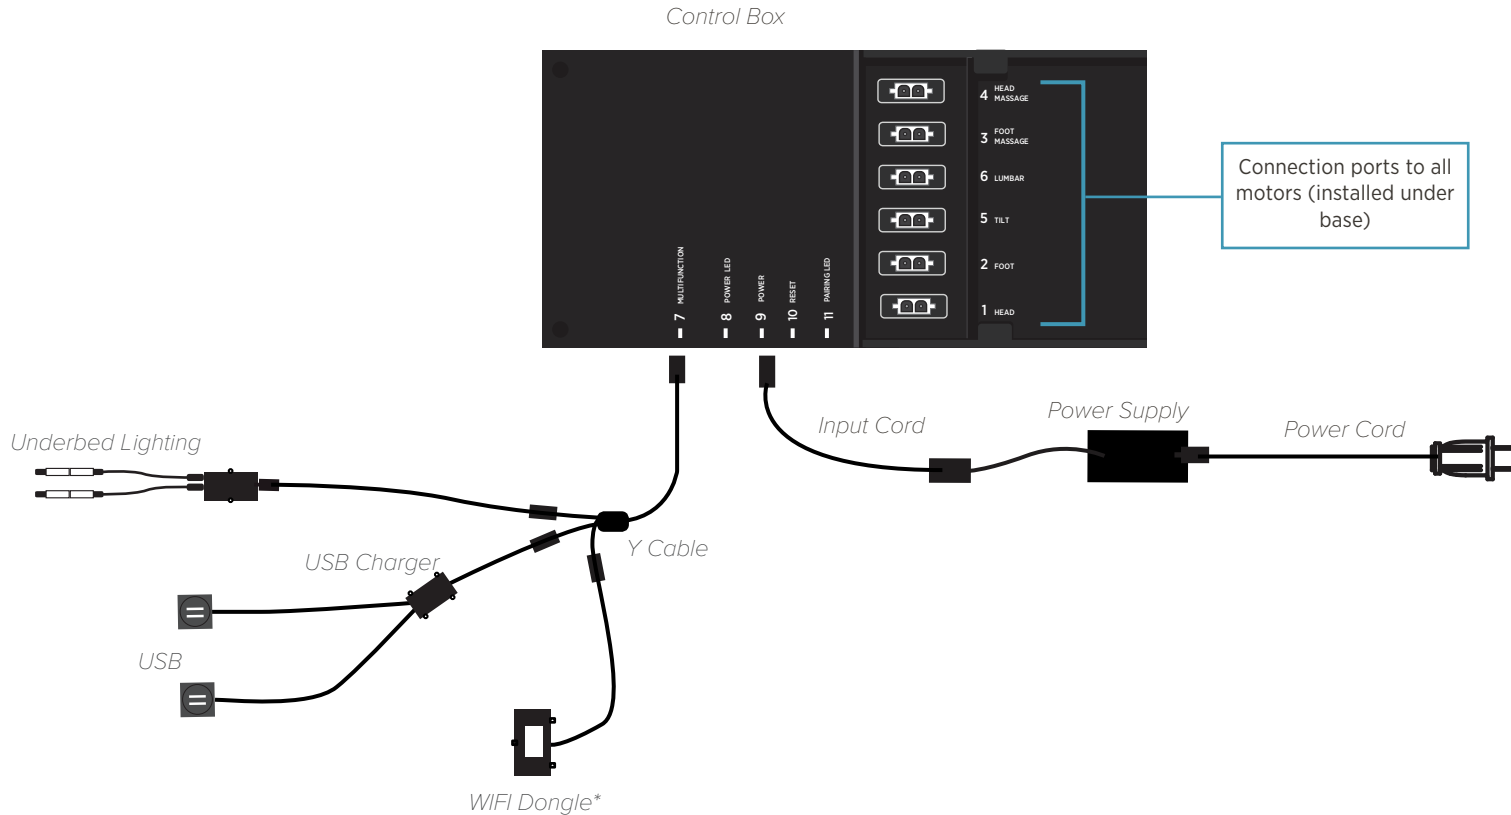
Control Box

7 MULTIFUNCTION
8 POWER LED
9 POWER
10 RESET
11 PAIRING LED

4 HEAD MASSAGE
3 FOOT MASSAGE
6 LUMBAR
5 TILT
2 FOOT
1 HEAD

Connection ports to all motors (installed under base)

Underbed Lighting

Input Cord

Power Supply

Power Cord

Y Cable

USB Charger

USB

WIFI Dongle*